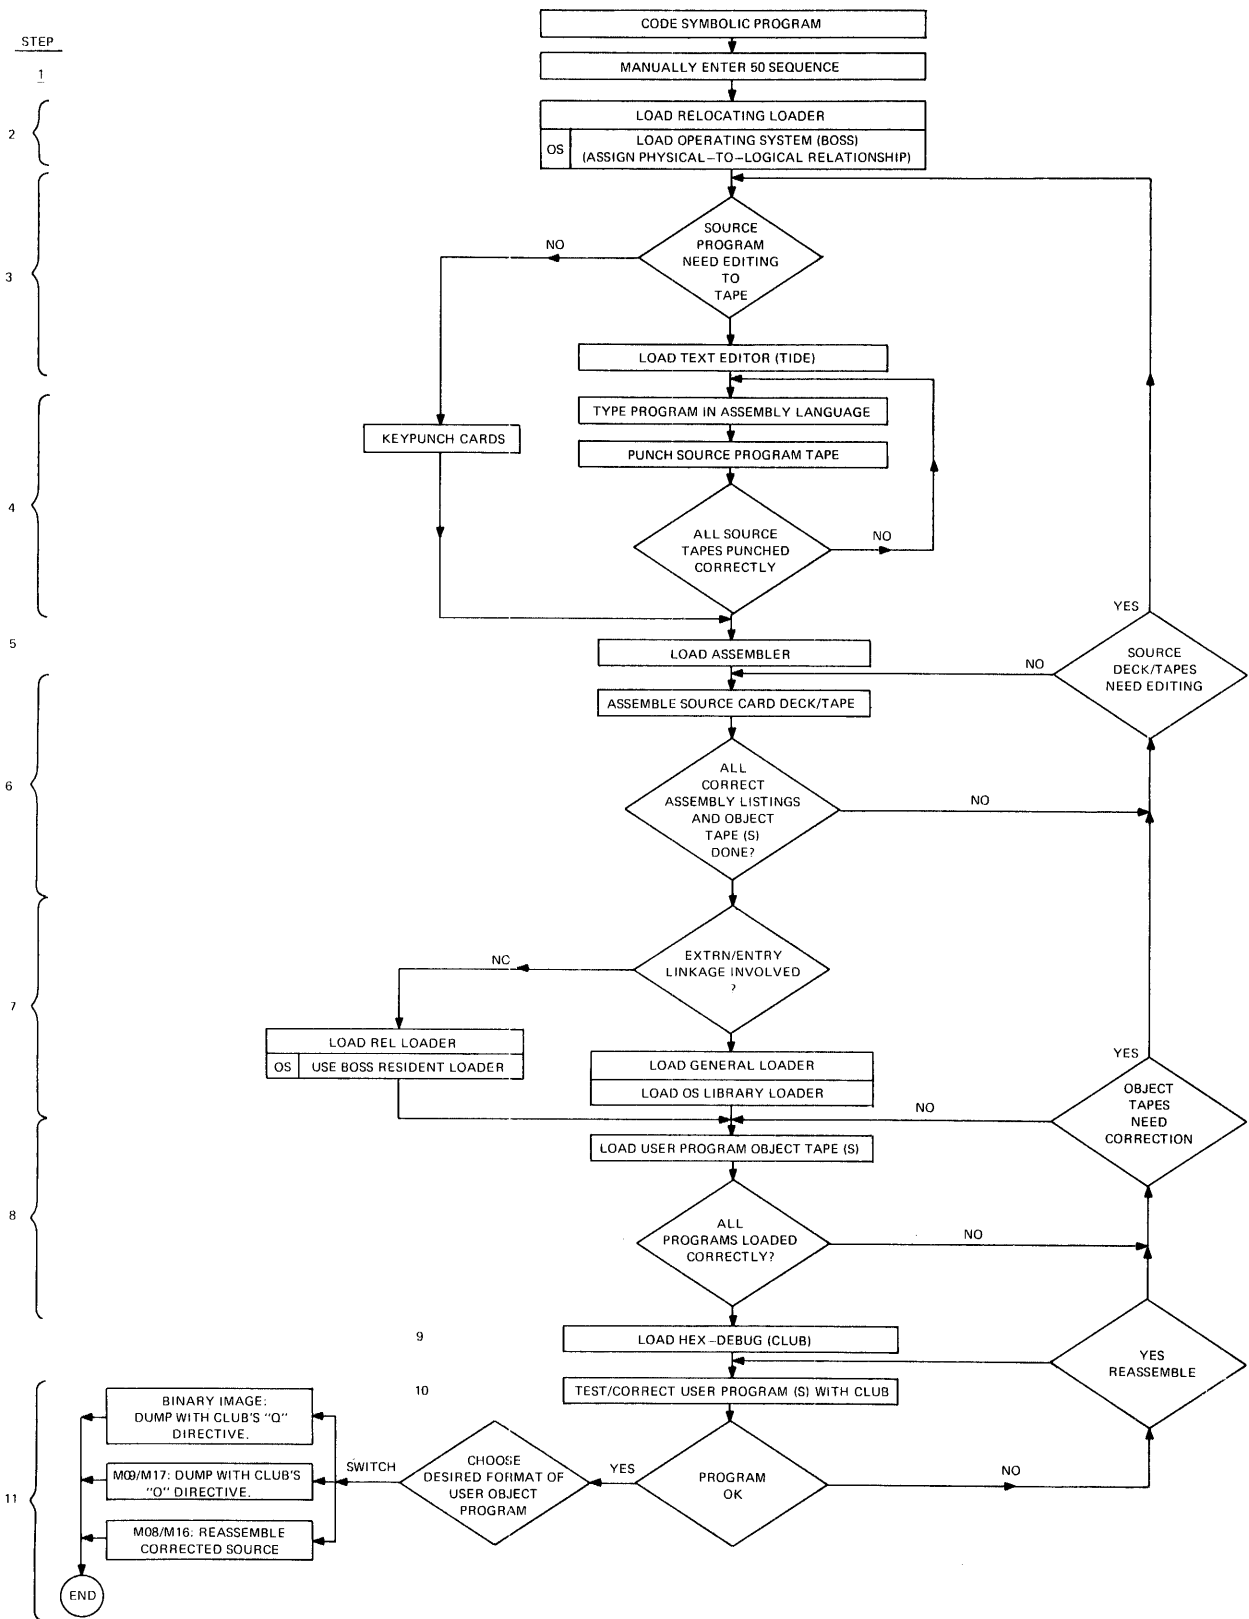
STEP

1

2

3

4

5

6

7

8

9

10

11

CODE SYMBOLIC PROGRAM

MANUALLY ENTER 50 SEQUENCE

LOAD RELOCATING LOADER

OS

LOAD OPERATING SYSTEM (BOSS) (ASSIGN PHYSICAL–TO–LOGICAL RELATIONSHIP)

SOURCE PROGRAM NEED EDITING TO TAPE

NO

LOAD TEXT EDITOR (TIDE)

TYPE PROGRAM IN ASSEMBLY LANGUAGE

KEYPUNCH CARDS

PUNCH SOURCE PROGRAM TAPE

ALL SOURCE TAPES PUNCHED CORRECTLY

NO

YES

LOAD ASSEMBLER

NO

SOURCE DECK/TAPES NEED EDITING

ASSEMBLE SOURCE CARD DECK/TAPE

ALL CORRECT ASSEMBLY LISTINGS AND OBJECT TAPE (S) DONE?

NO

EXTRN/ENTRY LINKAGE INVOLVED ?

NC

LOAD REL LOADER

OS

USE BOSS RESIDENT LOADER

LOAD GENERAL LOADER

LOAD OS LIBRARY LOADER

YES

NO

OBJECT TAPES NEED CORRECTION

LOAD USER PROGRAM OBJECT TAPE (S)

ALL PROGRAMS LOADED CORRECTLY?

NO

LOAD HEX–DEBUG (CLUB)

YES REASSEMBLE

TEST/CORRECT USER PROGRAM (S) WITH CLUB

BINARY IMAGE: DUMP WITH CLUB'S "Q" DIRECTIVE.

M09/M17: DUMP WITH CLUB'S "O" DIRECTIVE.

M08/M16: REASSEMBLE CORRECTED SOURCE

SWITCH

CHOOSE DESIRED FORMAT OF USER OBJECT PROGRAM

YES

PROGRAM OK

NO

END